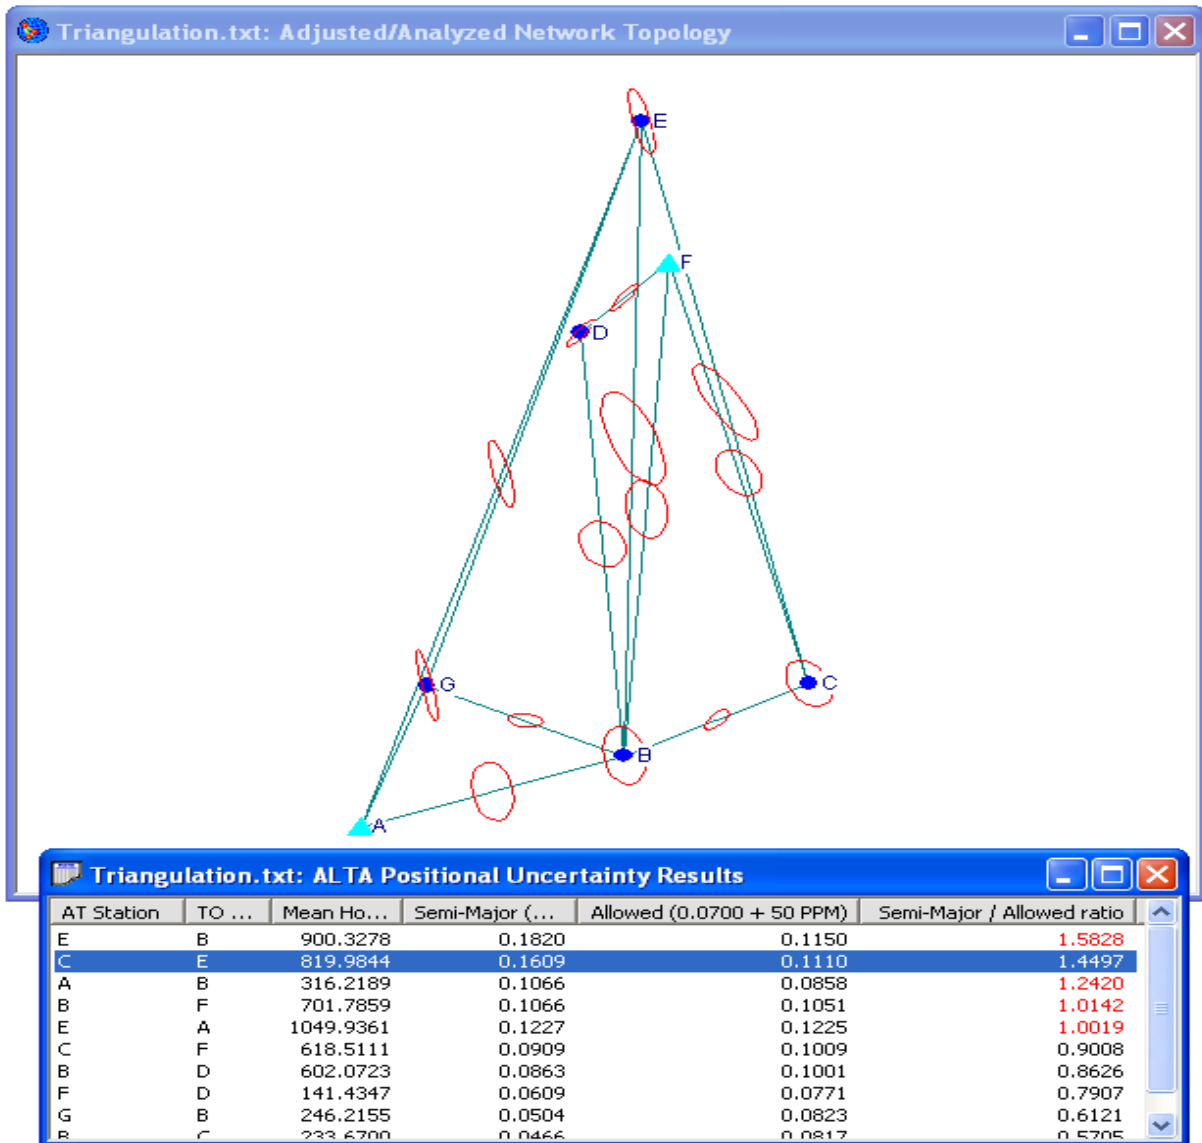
Triangulation.txt: Adjusted/Analyzed Network Topology

E
F
D
G
C
B
A

Triangulation.txt: ALTA Positional Uncertainty Results

| AT Station | TO ... | Mean Ho... | Semi-Major (... | Allowed (0.0700 + 50 PPM) | Semi-Major / Allowed ratio |
|---|---|---|---|---|---|
| E | B | 900.3278 | 0.1820 | 0.1150 | 1.5828 |
| C | E | 819.9844 | 0.1609 | 0.1110 | 1.4497 |
| A | B | 316.2189 | 0.1066 | 0.0858 | 1.2420 |
| B | F | 701.7859 | 0.1066 | 0.1051 | 1.0142 |
| E | A | 1049.9361 | 0.1227 | 0.1225 | 1.0019 |
| C | F | 618.5111 | 0.0909 | 0.1009 | 0.9008 |
| B | D | 602.0723 | 0.0863 | 0.1001 | 0.8626 |
| F | D | 141.4347 | 0.0609 | 0.0771 | 0.7907 |
| G | B | 246.2155 | 0.0504 | 0.0823 | 0.6121 |
| B | C | 233.6700 | 0.0466 | 0.0817 | 0.5705 |